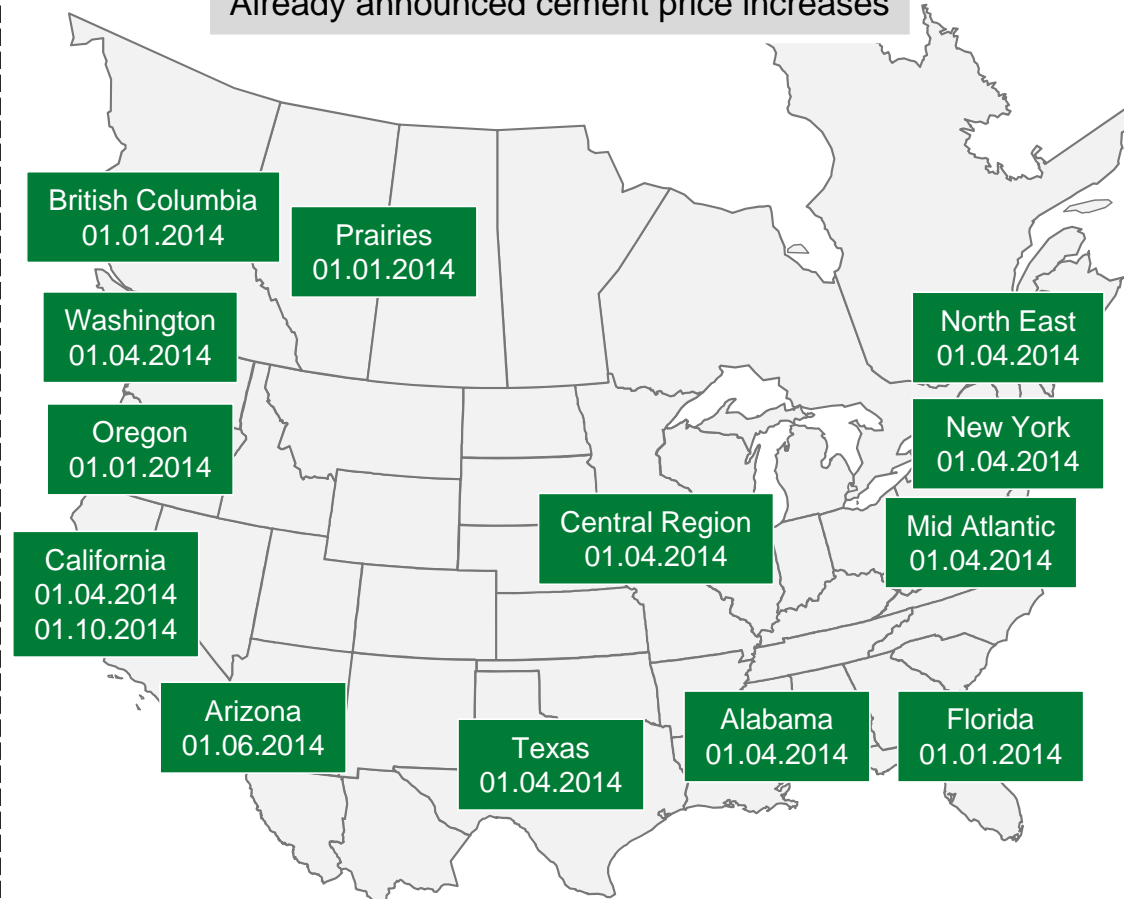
Already announced cement price increases

British Columbia
01.01.2014

Prairies
01.01.2014

Washington
01.04.2014

North East
01.04.2014

Oregon
01.01.2014

New York
01.04.2014

Central Region
01.04.2014

Mid Atlantic
01.04.2014

California
01.04.2014
01.10.2014

Arizona
01.06.2014

Texas
01.04.2014

Alabama
01.04.2014

Florida
01.01.2014